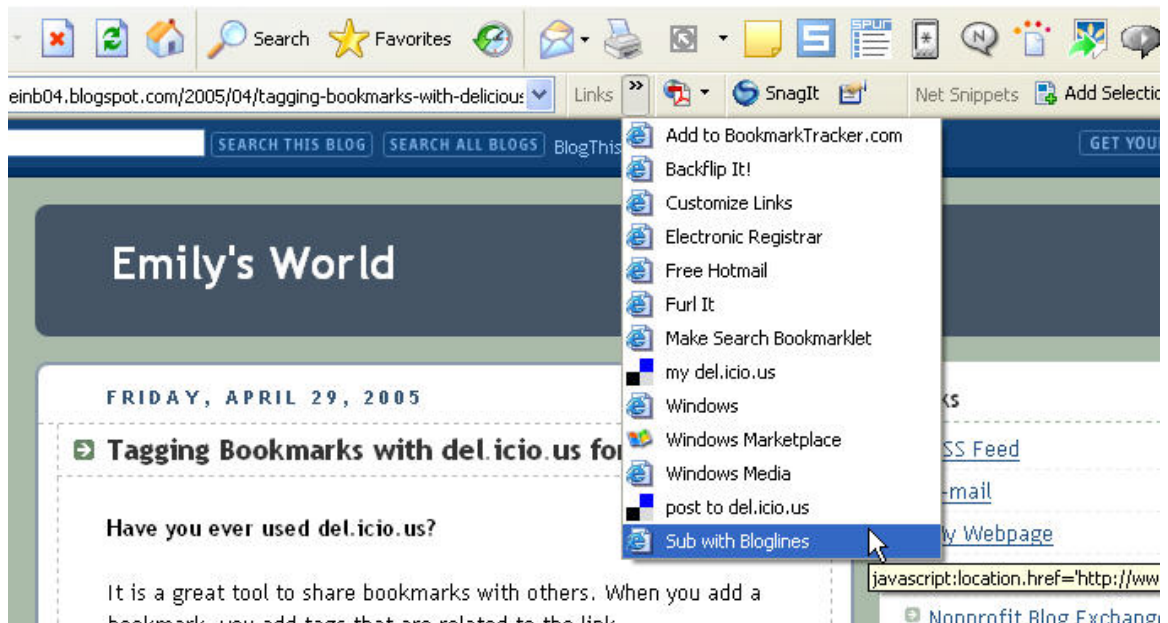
Search Favorites

einb04.blogspot.com/2005/04/tagging-bookmarks-with-deliciou Links » SnagIt Net Snippets Add Selectio

SEARCH THIS BLOG SEARCH ALL BLOGS BlogThis GET YOU

Emily's World

Add to BookmarkTracker.com
Backflip It!
Customize Links
Electronic Registrar
Free Hotmail
Furl It
Make Search Bookmarklet
my del.icio.us
Windows
Windows Marketplace
Windows Media
post to del.icio.us
Sub with Bloglines

FRIDAY, APRIL 29, 2005

Tagging Bookmarks with del.icio.us fo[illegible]

Have you ever used del.icio.us?

It is a great tool to share bookmarks with others. When you add a bookmark, you add tags that are related to the link

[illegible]ks
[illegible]SS Feed
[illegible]-mail
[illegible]y Webpage
javascript:location.href='http://ww
Nonprofit Blog Exchange